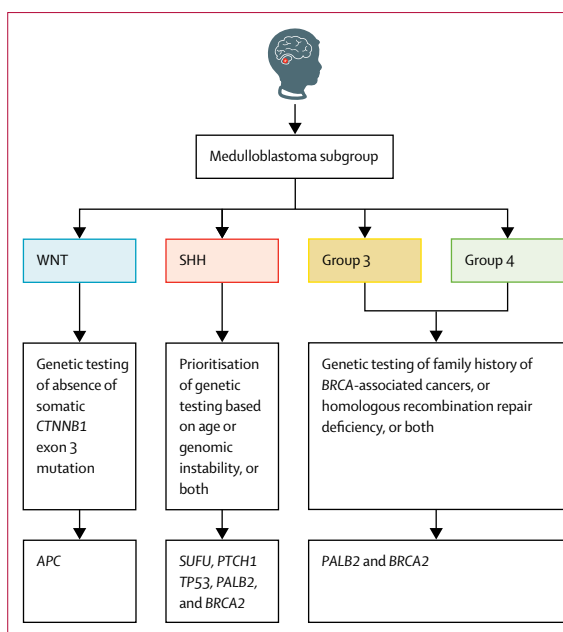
Medulloblastoma subgroup

WNT

SHH

Group 3

Group 4

Genetic testing of absence of somatic *CTNNB1* exon 3 mutation

Prioritisation of genetic testing based on age or genomic instability, or both

Genetic testing of family history of *BRCA*-associated cancers, or homologous recombination repair deficiency, or both

*APC*

*SUFU*, *PTCH1* *TP53*, *PALB2*, and *BRCA2*

*PALB2* and *BRCA2*